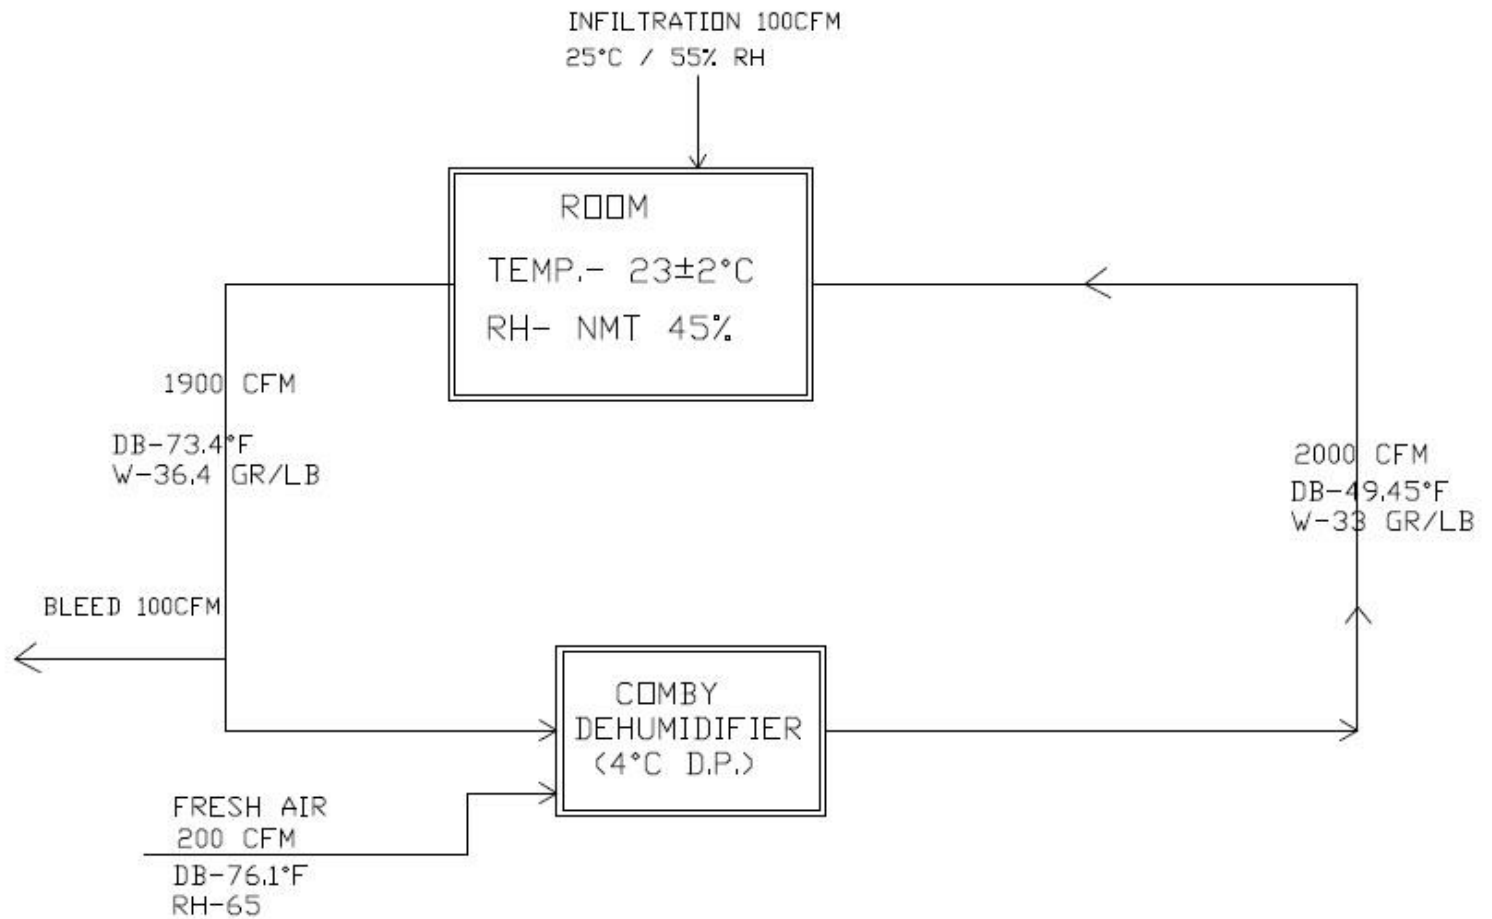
INFILTRATION 100CFM
25°C / 55% RH

ROOM
TEMP.- 23±2°C
RH- NMT 45%

1900 CFM
DB-73.4°F
W-36.4 GR/LB

2000 CFM
DB-49.45°F
W-33 GR/LB

BLEED 100CFM

COMBY
DEHUMIDIFIER
(4°C D.P.)

FRESH AIR
200 CFM
DB-76.1°F
RH-65